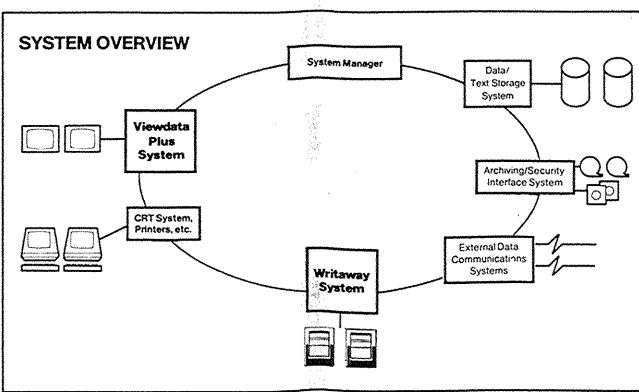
SYSTEM OVERVIEW

System Manager

Data/ Text Storage System

Viewdata Plus System

Archiving/Security Interface System

CRT System, Printers, etc.

External Data Communications Systems

Writaway System